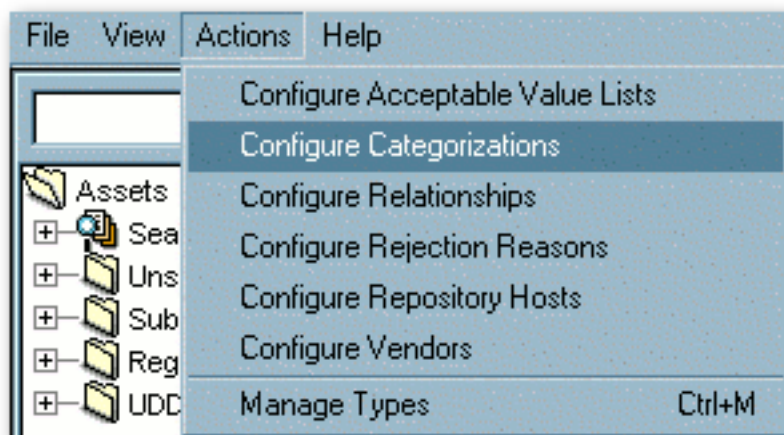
File View Actions Help

Configure Acceptable Value Lists
Configure Categorizations
Configure Relationships
Configure Rejection Reasons
Configure Repository Hosts
Configure Vendors
Manage Types Ctrl+M

Assets
Sea
Uns
Sub
Reg
UDD